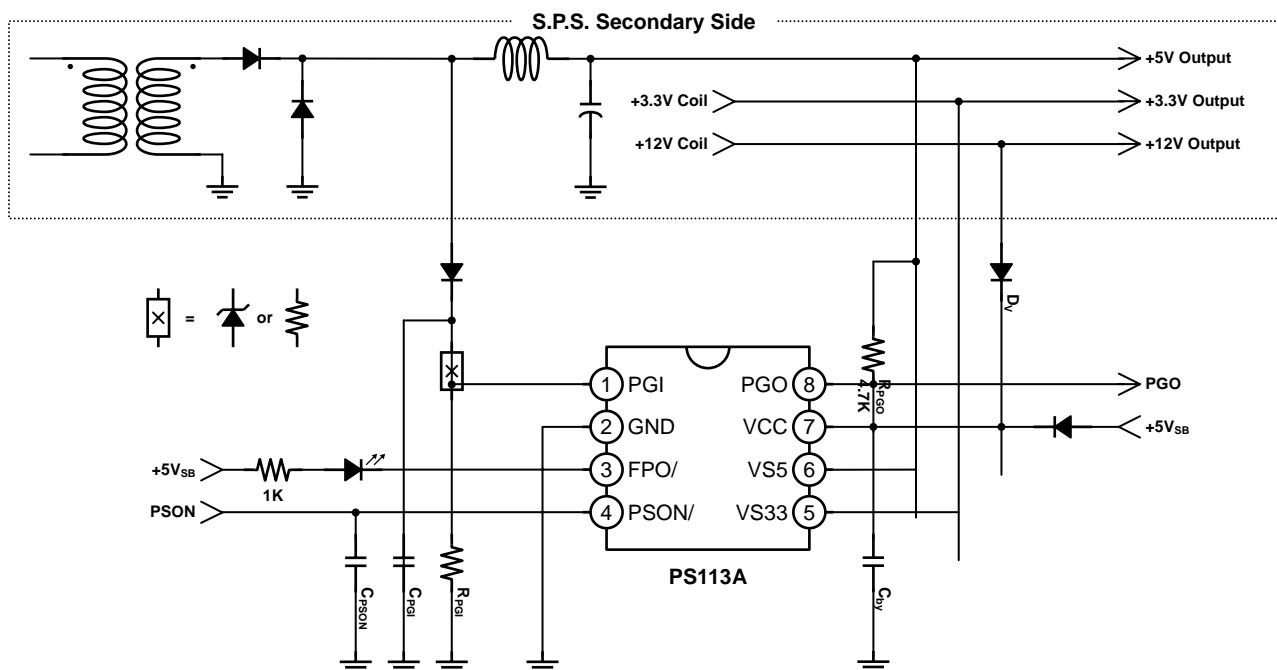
S.P.S. Secondary Side

+5V Output
+3.3V Coil
+3.3V Output
+12V Coil
+12V Output

= or

$D_V$

$R_{PGO}$
4.7K

1 PGI
2 GND
3 FPO/
4 PSON/
PGO 8
VCC 7
VS5 6
VS33 5

PGO
$+5V_{SB}$
$+5V_{SB}$
1K
PSON

PS113A

$C_{PSON}$
$C_{PGI}$
$R_{PGI}$
$C_{by}$